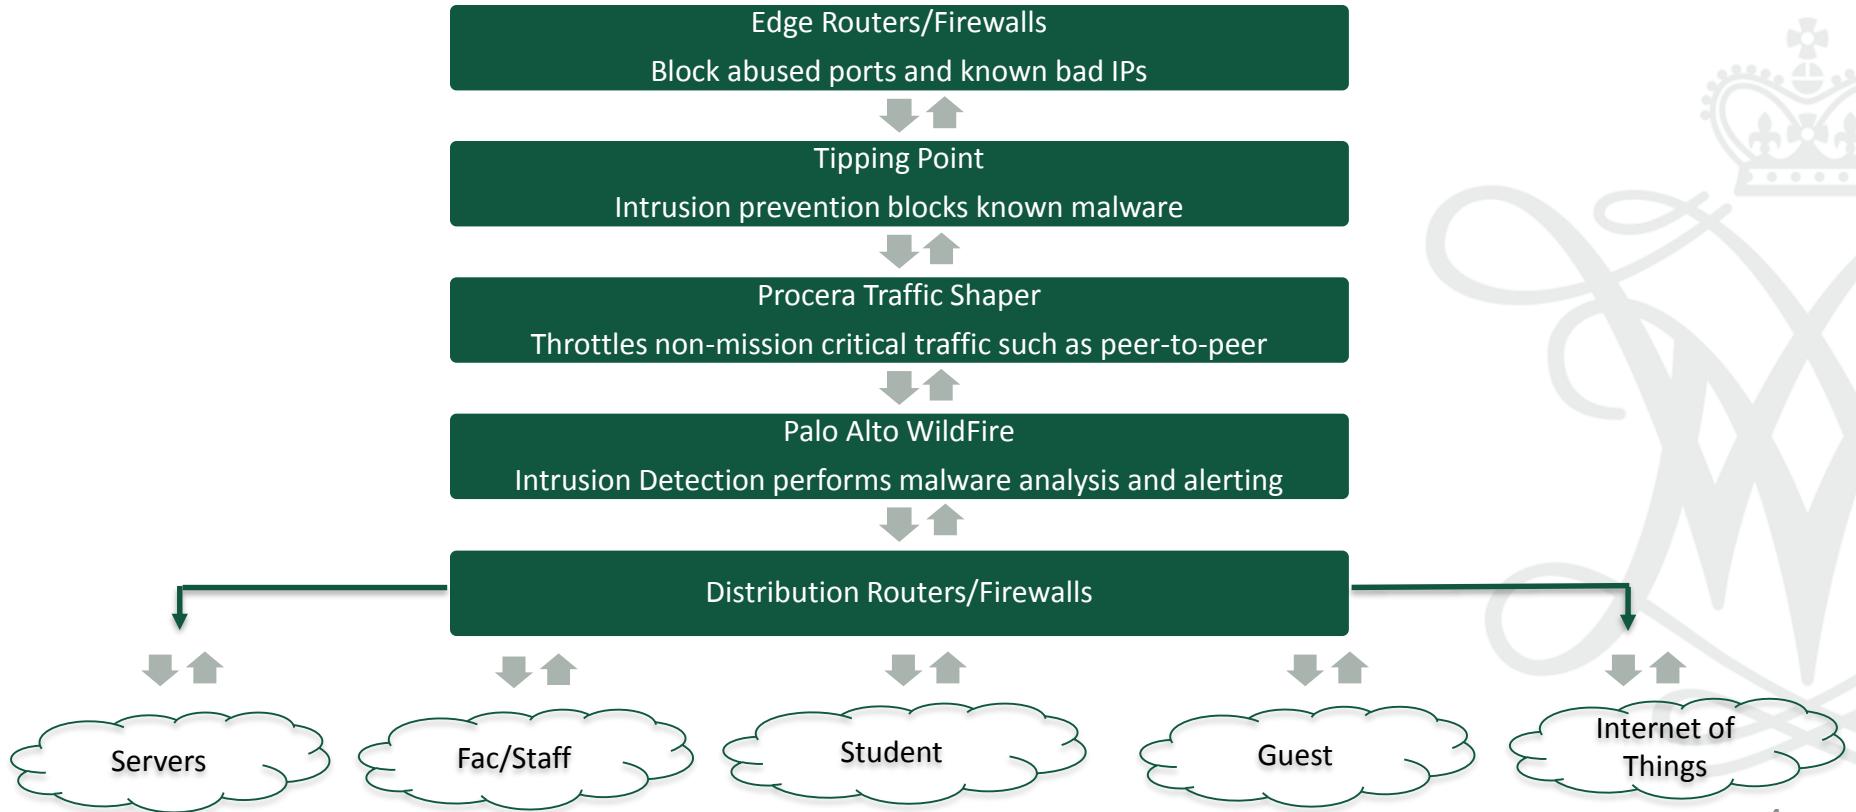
Edge Routers/Firewalls

Block abused ports and known bad IPs

Tipping Point

Intrusion prevention blocks known malware

Procera Traffic Shaper

Throttles non-mission critical traffic such as peer-to-peer

Palo Alto WildFire

Intrusion Detection performs malware analysis and alerting

Distribution Routers/Firewalls

Servers

Fac/Staff

Student

Guest

Internet of Things